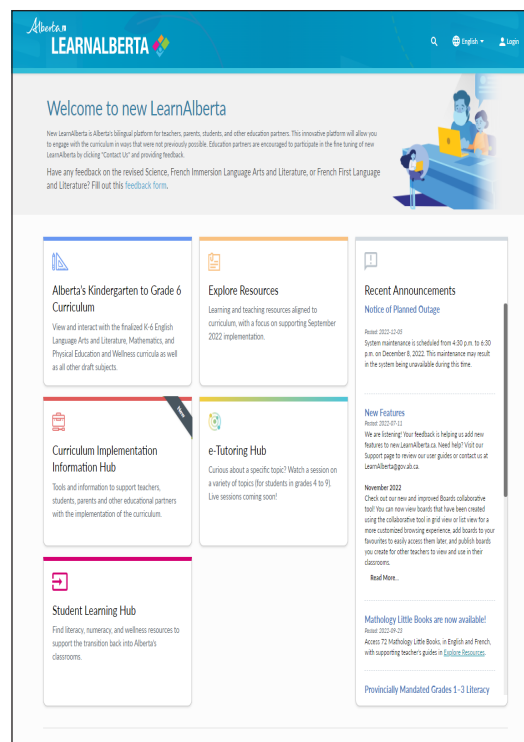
Alberta LEARNALBERTA

English Login

Welcome to new LearnAlberta

New LearnAlberta is Alberta's bilingual platform for teachers, parents, students, and other education partners. This innovative platform will allow you to engage with the curriculum in ways that were not previously possible. Education partners are encouraged to participate in the fine tuning of new LearnAlberta by clicking "Contact Us" and providing feedback.

Have any feedback on the revised Science, French Immersion Language Arts and Literature, or French First Language and Literature? Fill out this feedback form.

Alberta's Kindergarten to Grade 6 Curriculum

View and interact with the finalized K-6 English Language Arts and Literature, Mathematics, and Physical Education and Wellness curricula as well as all other draft subjects.

Explore Resources

Learning and teaching resources aligned to curriculum, with a focus on supporting September 2022 implementation.

Recent Announcements

Notice of Planned Outage

Posted: 2022-12-05

System maintenance is scheduled from 4:30 p.m. to 6:30 p.m. on December 8, 2022. This maintenance may result in the system being unavailable during this time.

New

Curriculum Implementation Information Hub

Tools and information to support teachers, students, parents and other educational partners with the implementation of the curriculum.

e-Tutoring Hub

Curious about a specific topic? Watch a session on a variety of topics (for students in grades 4 to 9). Live sessions coming soon!

New Features

Posted: 2022-07-11

We are listening! Your feedback is helping us add new features to new LearnAlberta.ca. Need help? Visit our Support page to review our user guides or contact us at LearnAlberta@gov.ab.ca.

November 2022

Check out our new and improved Boards collaborative tool! You can now view boards that have been created using the collaborative tool in grid view or list view for a more customized browsing experience, add boards to your favourites to easily access them later, and publish boards you create for other teachers to view and use in their classrooms.

Read More...

Student Learning Hub

Find literacy, numeracy, and wellness resources to support the transition back into Alberta's classrooms.

Mathology Little Books are now available!

Posted: 2022-09-23

Access 72 Mathology Little Books, in English and French, with supporting teacher's guides in Explore Resources.

Provincially Mandated Grades 1-3 Literacy